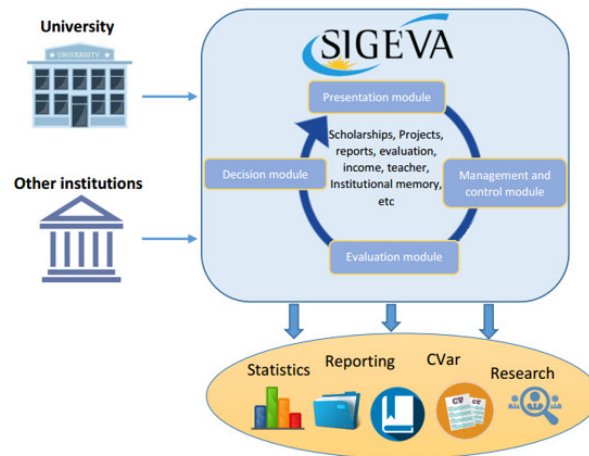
University

UNIVERSITY

Other institutions

SIGEVA

Presentation module

Scholarships, Projects, reports, evaluation, income, teacher, Institutional memory, etc

Decision module

Management and control module

Evaluation module

Statistics

Reporting

CVar

Research

CV

CV